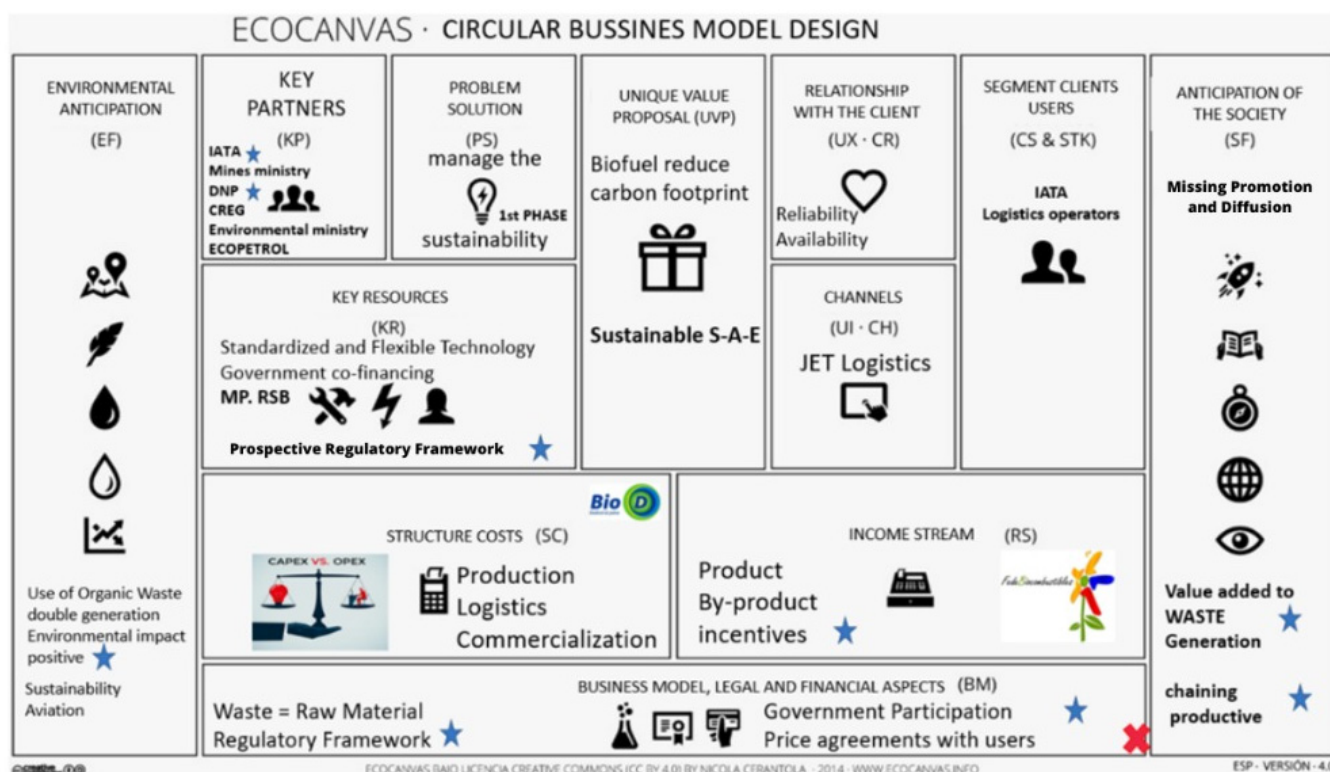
ECOCANVAS · CIRCULAR BUSSINES MODEL DESIGN

ENVIRONMENTAL ANTICIPATION
(EF)

Use of Organic Waste double generation
Environmental impact positive ★
Sustainability Aviation

KEY PARTNERS
(KP)
IATA ★
Mines ministry
DNP ★
CREG
Environmental ministry
ECOPETROL

PROBLEM SOLUTION
(PS)
manage the
1st PHASE
sustainability

UNIQUE VALUE PROPOSAL (UVP)
Biofuel reduce carbon footprint
Sustainable S-A-E

RELATIONSHIP WITH THE CLIENT
(UX · CR)
Reliability
Availability

SEGMENT CLIENTS USERS
(CS & STK)
IATA
Logistics operators

ANTICIPATION OF THE SOCIETY
(SF)
Missing Promotion and Diffusion

KEY RESOURCES
(KR)
Standardized and Flexible Technology
Government co-financing
MP. RSB
Prospective Regulatory Framework ★

CHANNELS
(UI · CH)
JET Logistics

Bio D

STRUCTURE COSTS (SC)
CAPEX VS. OPEX
Production
Logistics
Commercialization

INCOME STREAM (RS)
Product
By-product
incentives ★
FedeBiocombustibles

Value added to WASTE Generation ★

chaining productive ★

BUSINESS MODEL, LEGAL AND FINANCIAL ASPECTS (BM)
Waste = Raw Material
Regulatory Framework ★
Government Participation ★
Price agreements with users

ECOCANVAS BAJO LICENCIA CREATIVE COMMONS (CC BY 4.0) BY NICOLA CERANTOLA - 2014 - WWW.ECOCANVAS.INFO
ESP - VERSIÓN - 4.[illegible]